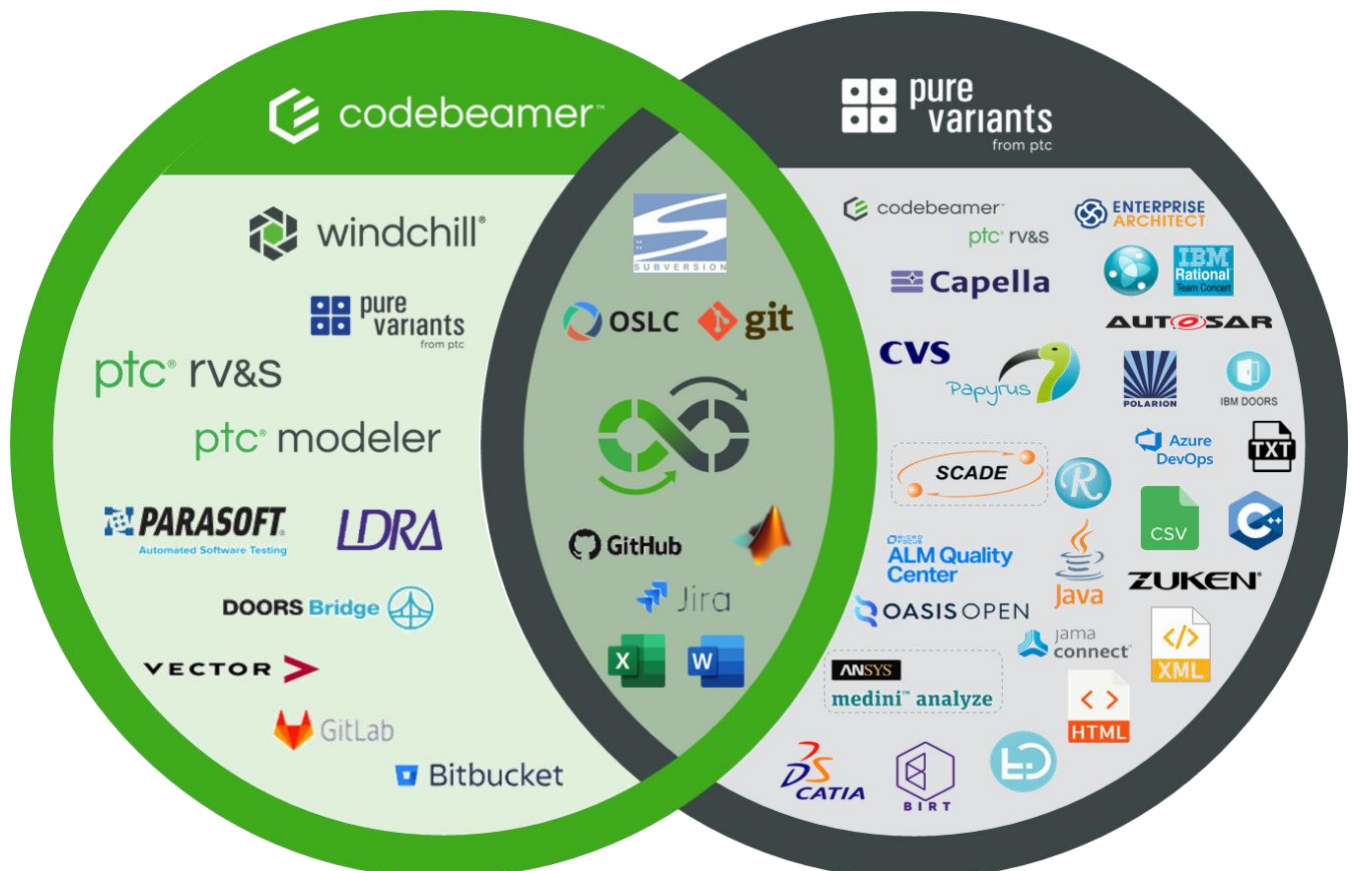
codebeamer™

windchill®

pure variants from ptc

ptc® rv&s

ptc® modeler

PARASOFT. Automated Software Testing

LDRA

DOORS Bridge

VECTOR

GitLab

Bitbucket

SUBVERSION

OSLC

git

GitHub

Jira

X

W

pure variants from ptc

codebeamer™

ptc® rv&s

ENTERPRISE ARCHITECT

Capella

IBM Rational Team Concert

AUTOSAR

CVS

Papyrus

POLARION

IBM DOORS

Azure DevOps

TXT

SCADE

R

CSV

C++

MICRO FOCUS ALM Quality Center

Java

ZUKEN

OASIS OPEN

jama connect

XML

ANSYS medini™ analyze

HTML

3DS CATIA

BIRT